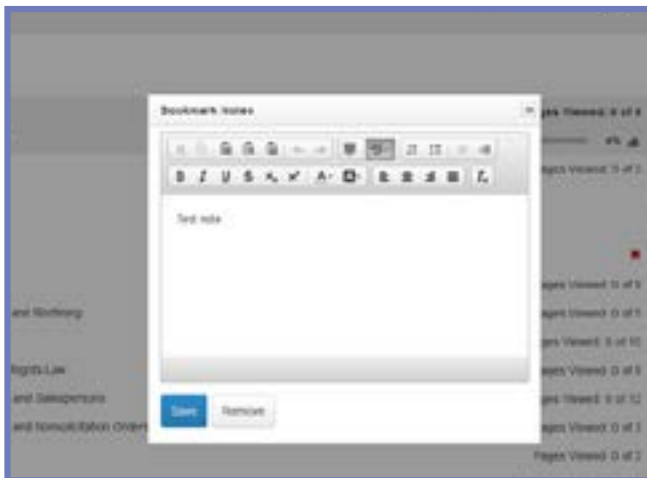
Bookmark Notes

×

B I U S $x_2$ $x^2$ A

Test note

Save Remove

ges Viewed: 0 of 4

4%

ages Viewed: 0 of 3

and Staffing

ages Viewed: 0 of 9

ages Viewed: 0 of 5

ages Viewed: 0 of 10

Rights Law

ages Viewed: 0 of 8

and Salespersons

ages Viewed: 0 of 12

and Nonsolicitation Orders

ages Viewed: 0 of 3

Pages Viewed: 0 of 2